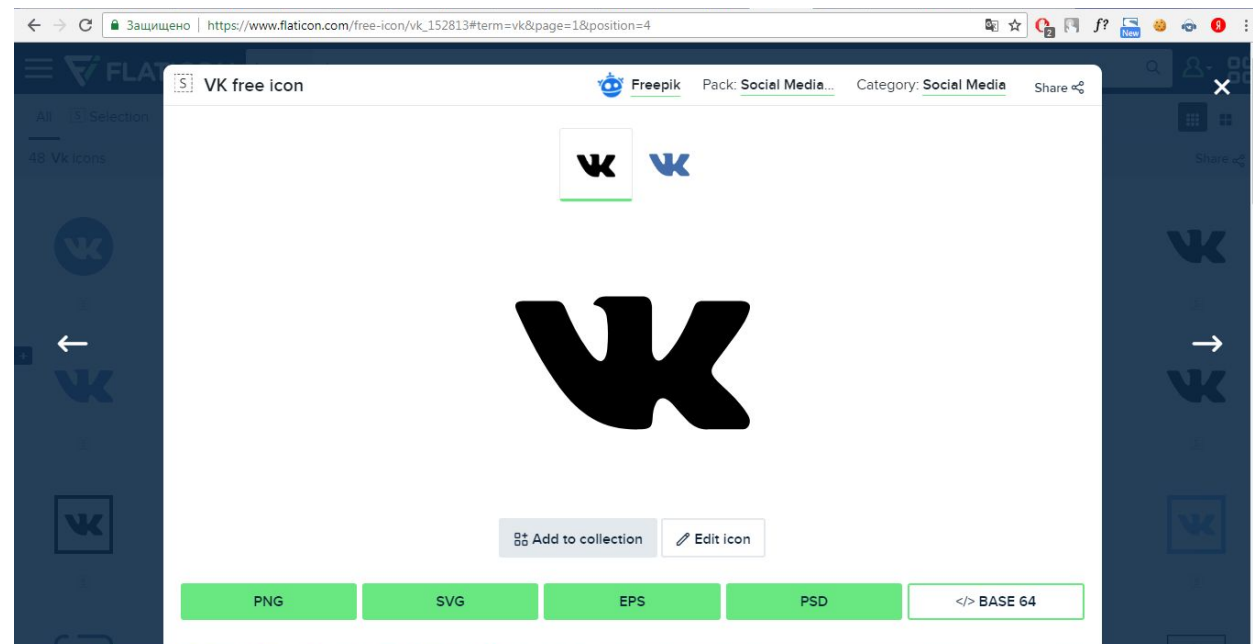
Защищено | https://www.flaticon.com/free-icon/vk_152813#term=vk&page=1&position=4

FLAT

All Selection

48 Vk Icons

Share

S VK free icon

Freepik Pack: Social Media... Category: Social Media Share

Add to collection Edit icon

PNG SVG EPS PSD </> BASE 64